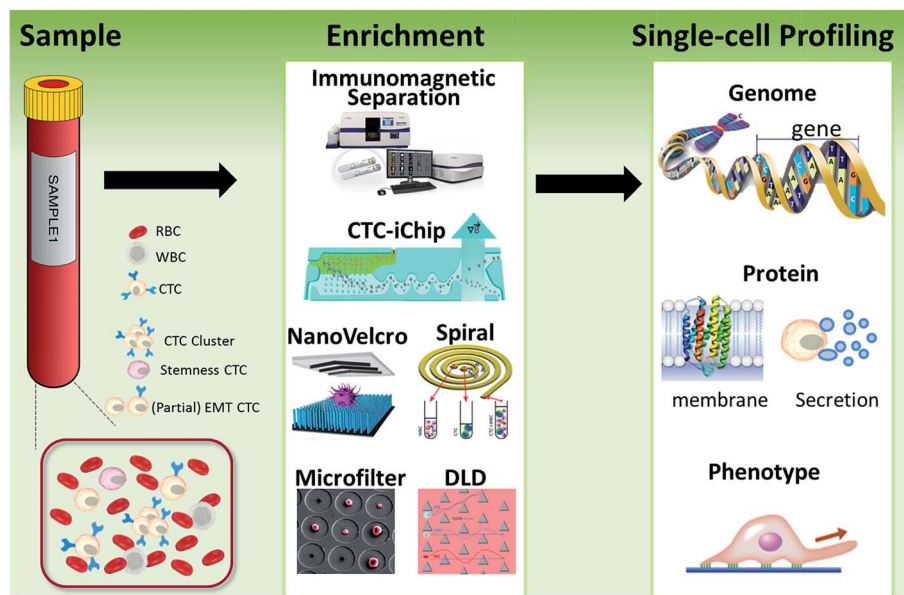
Sample

Enrichment

Single-cell Profiling

SAMPLE1

RBC

WBC

CTC

CTC Cluster

Stemness CTC

(Partial) EMT CTC

Immunomagnetic Separation

CTC-iChip

NanoVelcro

Spiral

Microfilter

DLD

Genome

gene

Protein

membrane

Secretion

Phenotype